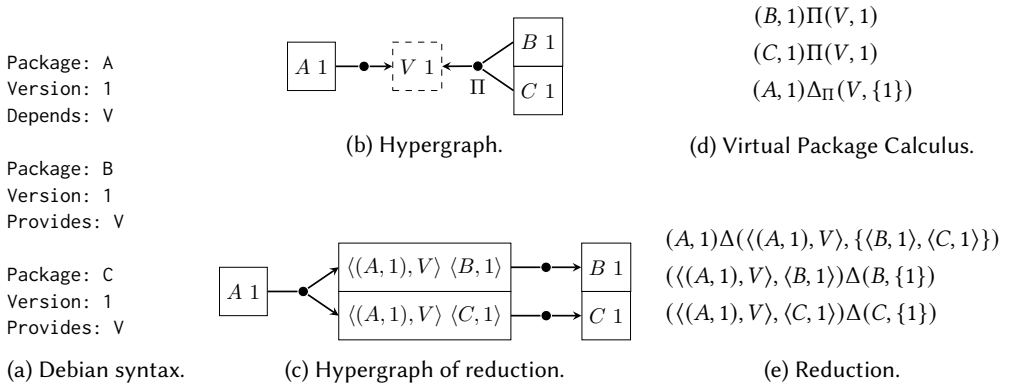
Package: A
Version: 1
Depends: V

Package: B
Version: 1
Provides: V

Package: C
Version: 1
Provides: V

(a) Debian syntax.

$A$ 1

$V$ 1

$B$ 1

$C$ 1

$\Pi$

(b) Hypergraph.

$A$ 1

$\langle(A,1),V\rangle\ \langle B,1\rangle$

$\langle(A,1),V\rangle\ \langle C,1\rangle$

$B$ 1

$C$ 1

(c) Hypergraph of reduction.

$(B,1)\Pi(V,1)$

$(C,1)\Pi(V,1)$

$(A,1)\Delta_{\Pi}(V,\{1\})$

(d) Virtual Package Calculus.

$(A,1)\Delta(\langle(A,1),V\rangle,\{\langle B,1\rangle,\langle C,1\rangle\})$

$(\langle(A,1),V\rangle,\langle B,1\rangle)\Delta(B,\{1\})$

$(\langle(A,1),V\rangle,\langle C,1\rangle)\Delta(C,\{1\})$

(e) Reduction.